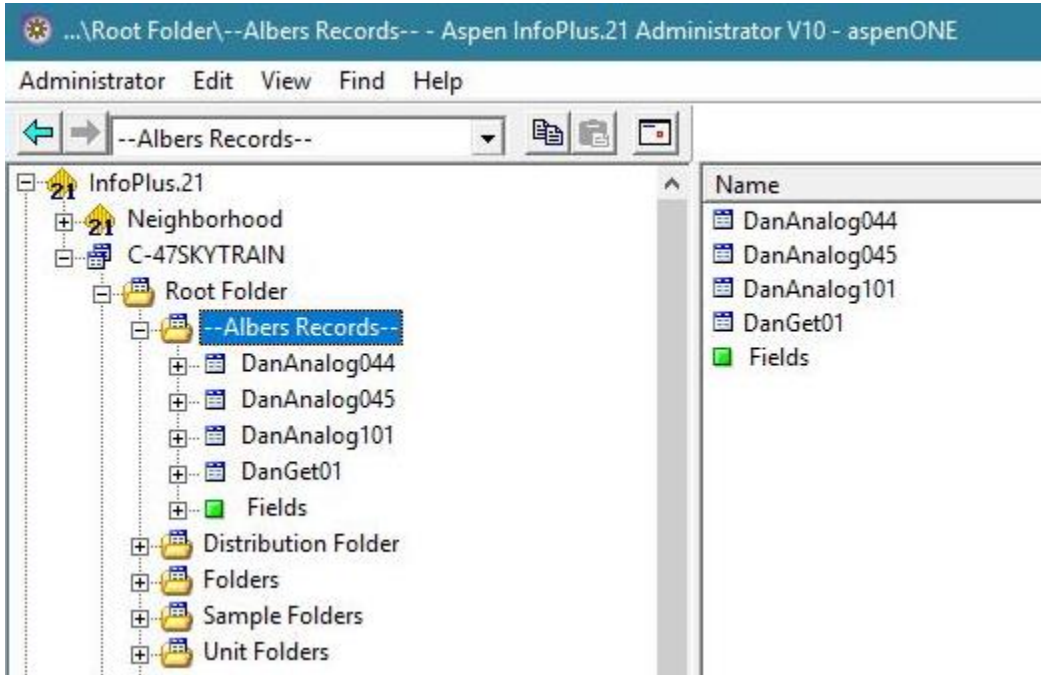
...\Root Folder\--Albers Records-- - Aspen InfoPlus.21 Administrator V10 - aspenONE

Administrator Edit View Find Help

--Albers Records--

21 InfoPlus.21
21 Neighborhood
C-47SKYTRAIN
Root Folder
--Albers Records--
DanAnalog044
DanAnalog045
DanAnalog101
DanGet01
Fields
Distribution Folder
Folders
Sample Folders
Unit Folders

Name
DanAnalog044
DanAnalog045
DanAnalog101
DanGet01
Fields